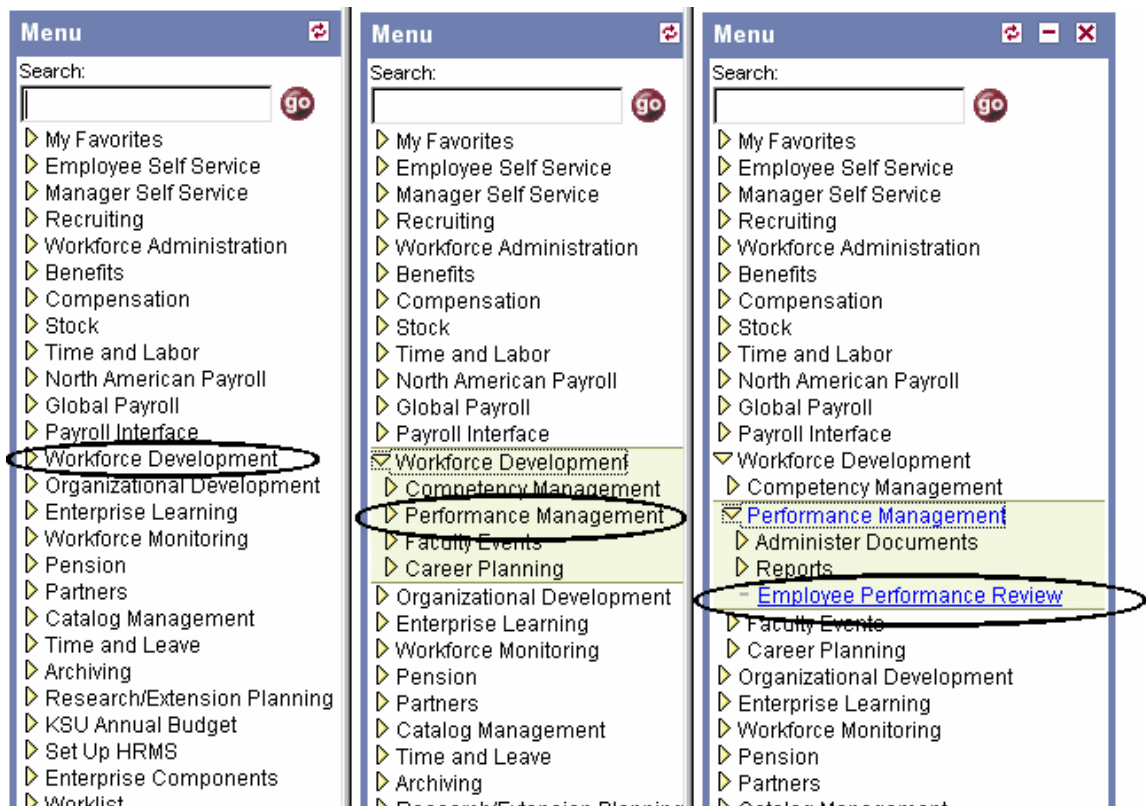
Menu

Search:

go

My Favorites
Employee Self Service
Manager Self Service
Recruiting
Workforce Administration
Benefits
Compensation
Stock
Time and Labor
North American Payroll
Global Payroll
Payroll Interface
Workforce Development
Organizational Development
Enterprise Learning
Workforce Monitoring
Pension
Partners
Catalog Management
Time and Leave
Archiving
Research/Extension Planning
KSU Annual Budget
Set Up HRMS
Enterprise Components
Worklist

Menu

Search:

go

My Favorites
Employee Self Service
Manager Self Service
Recruiting
Workforce Administration
Benefits
Compensation
Stock
Time and Labor
North American Payroll
Global Payroll
Payroll Interface
Workforce Development
Competency Management
Performance Management
Faculty Events
Career Planning
Organizational Development
Enterprise Learning
Workforce Monitoring
Pension
Partners
Catalog Management
Time and Leave
Archiving
Research/Extension Planning

Menu

Search:

go

My Favorites
Employee Self Service
Manager Self Service
Recruiting
Workforce Administration
Benefits
Compensation
Stock
Time and Labor
North American Payroll
Global Payroll
Payroll Interface
Workforce Development
Competency Management
Performance Management
Administer Documents
Reports
- Employee Performance Review
Faculty Events
Career Planning
Organizational Development
Enterprise Learning
Workforce Monitoring
Pension
Partners
Catalog Management